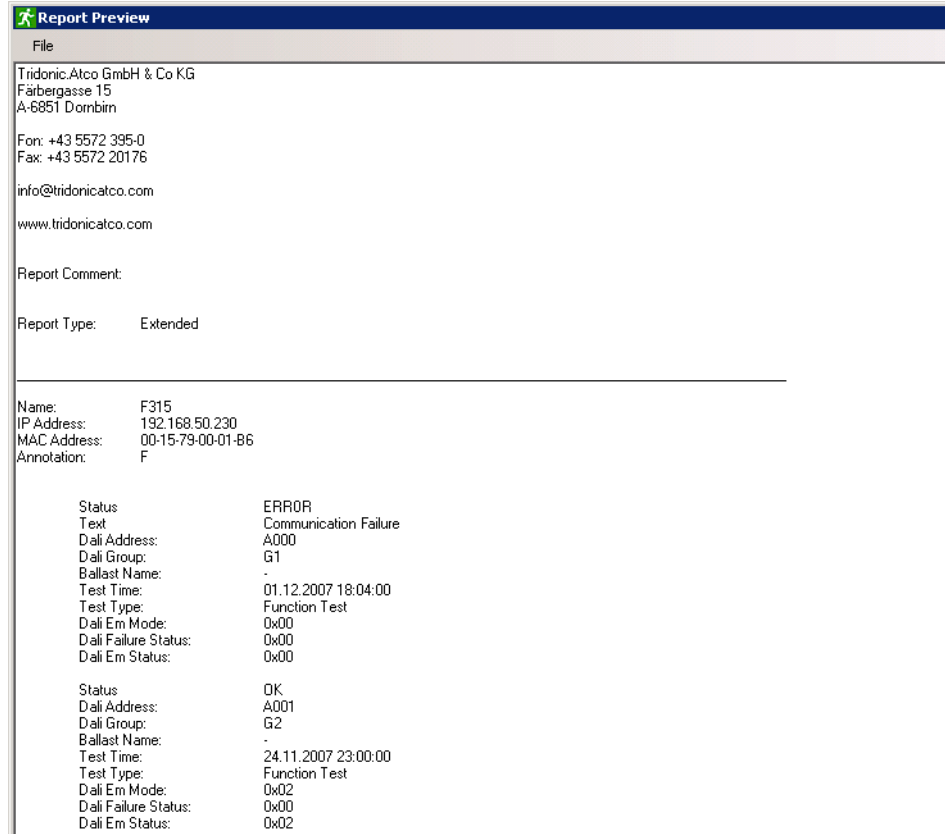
Report Preview

File

Tridonic.Atco GmbH & Co KG
Färbergasse 15
A-6851 Dornbirn

Fon: +43 5572 395-0
Fax: +43 5572 20176

info@tridonicatco.com

www.tridonicatco.com

Report Comment:

Report Type: Extended

Name: F315
IP Address: 192.168.50.230
MAC Address: 00-15-79-00-01-B6
Annotation: F

Status ERROR
Text Communication Failure
Dali Address: A000
Dali Group: G1
Ballast Name: -
Test Time: 01.12.2007 18:04:00
Test Type: Function Test
Dali Em Mode: 0x00
Dali Failure Status: 0x00
Dali Em Status: 0x00

Status OK
Dali Address: A001
Dali Group: G2
Ballast Name: -
Test Time: 24.11.2007 23:00:00
Test Type: Function Test
Dali Em Mode: 0x02
Dali Failure Status: 0x00
Dali Em Status: 0x02